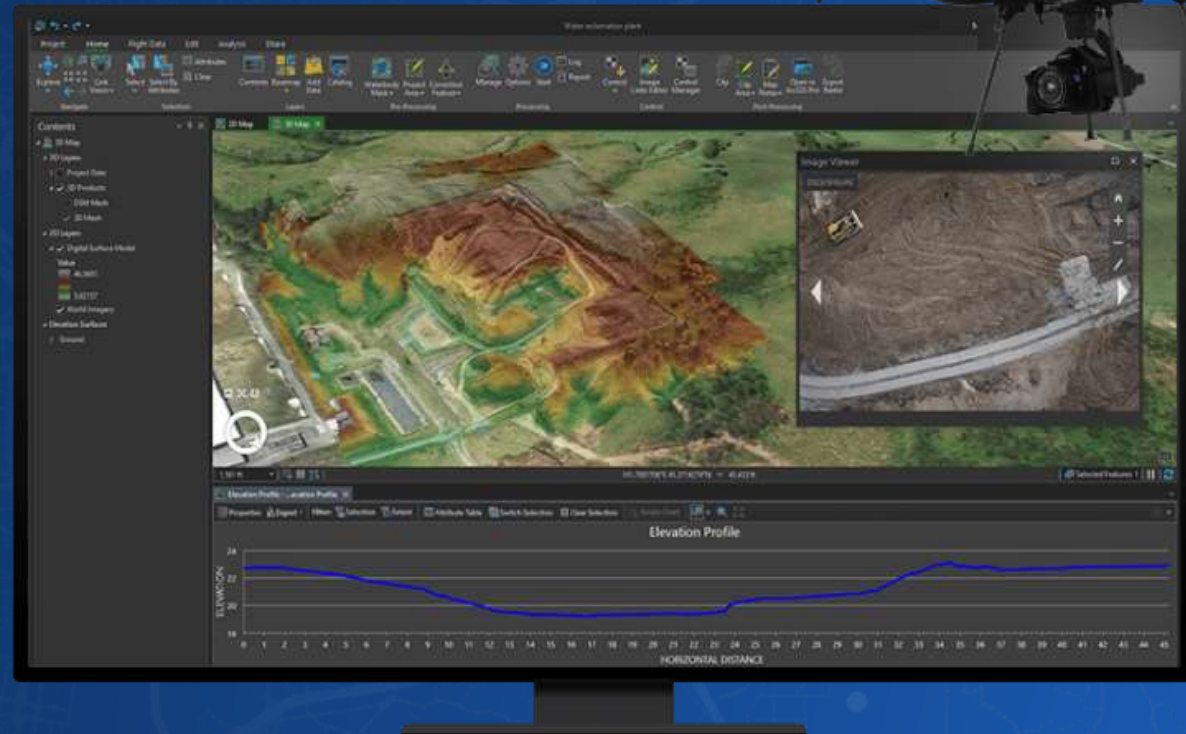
Water reclamation plant

Project Home Flight Data Edit Analysis Share

Explore Link Views Select Select By Attributes Attributes Clear Contents Basemap Add Data Catalog Manage Options Start Log Report Control Image Link Editor Control Manager Clip Open in ArcGIS Pro Export Raster

Navigate Selection Layer Pre-Processing Processing Control Post-Processing

Contents
3D Map
3D Layers
Project Data
3D Products
DSM Mesh
3D Mesh
2D Layers
Digital Surface Model
Value
46.9601
3.42157
World Imagery
Elevation Surfaces
Ground

2D Map 3D Map

Image Viewer

Elevation Profile - Location Profile

Properties Export Filter Selection Extent Attribute Table Switch Selection Clear Selection

Selected Features: 1

Elevation Profile

ELEVATION

24
22
20
18

0 1 2 3 4 5 6 7 8 9 10 11 12 13 14 15 16 17 18 19 20 21 22 23 24 25 26 27 28 29 30 31 32 33 34 35 36 37 38 39 40 41 42 43 44 45

HORIZONTAL DISTANCE